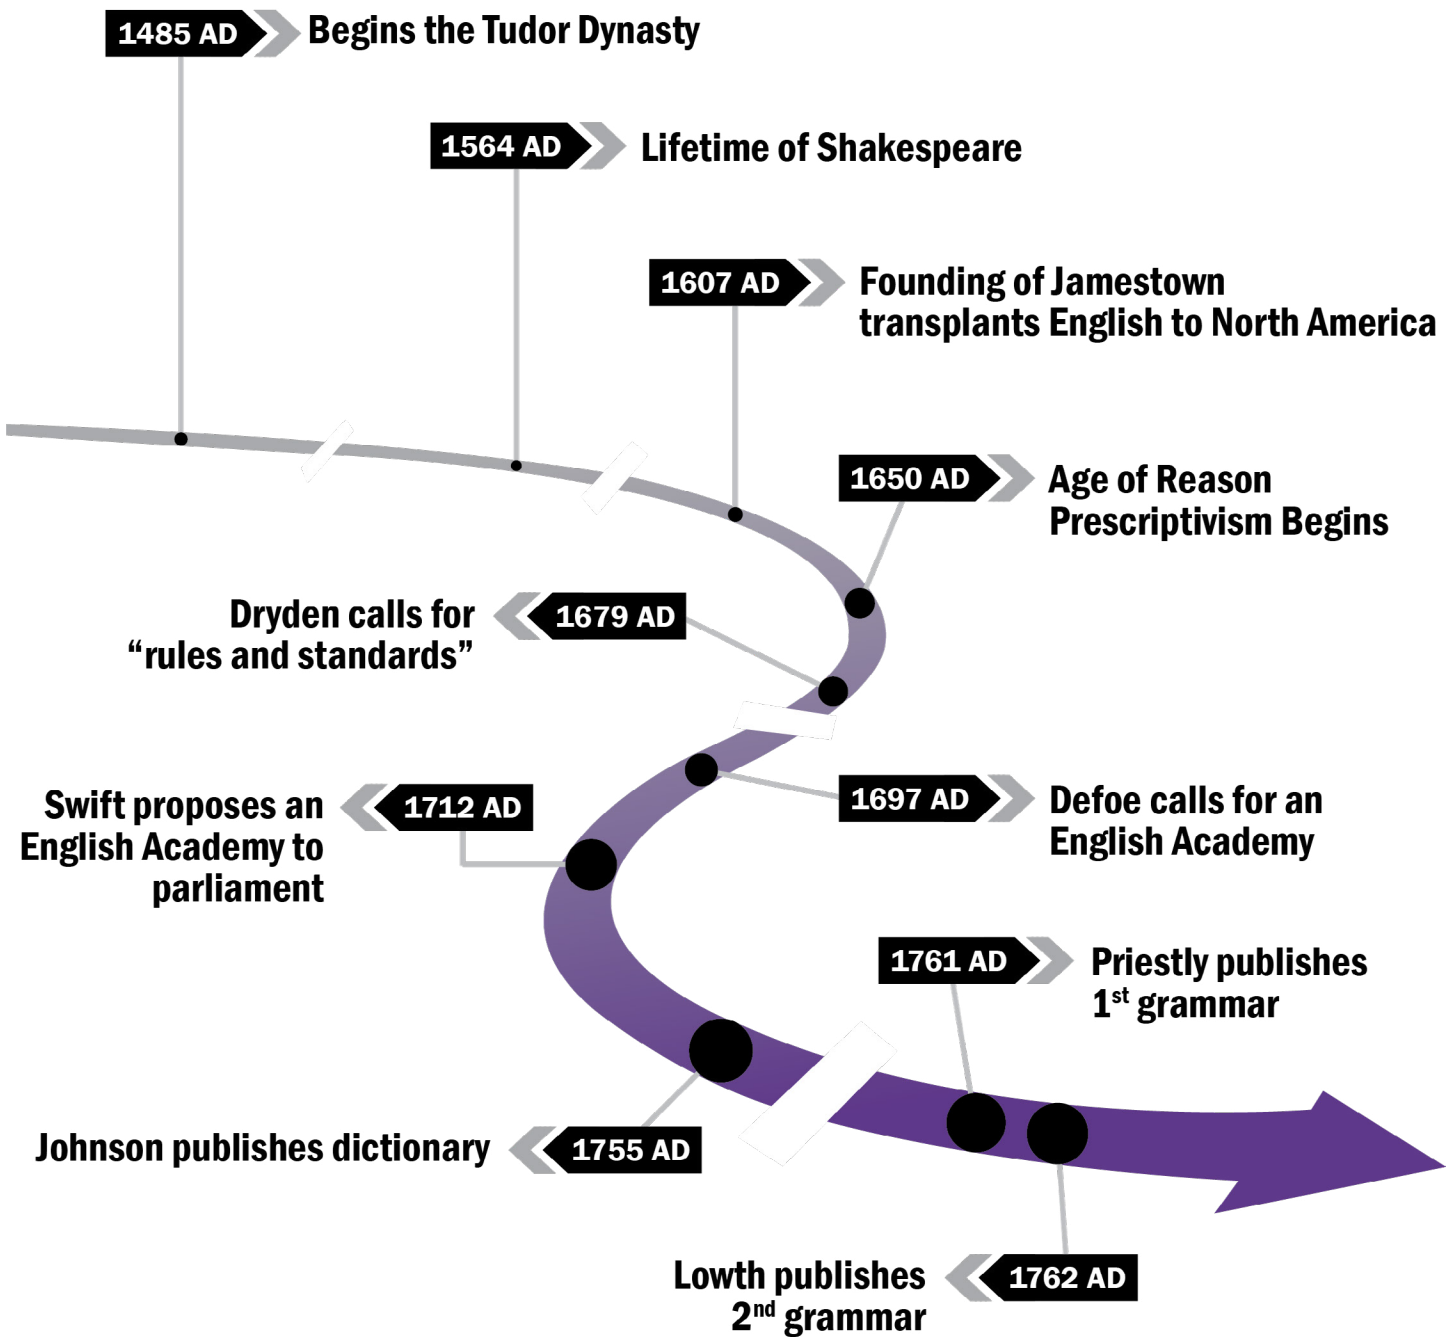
1485 AD Begins the Tudor Dynasty

1564 AD Lifetime of Shakespeare

1607 AD Founding of Jamestown transplants English to North America

1650 AD Age of Reason Prescriptivism Begins

Dryden calls for “rules and standards” 1679 AD

1697 AD Defoe calls for an English Academy

Swift proposes an English Academy to parliament 1712 AD

1761 AD Priestly publishes $1^{st}$ grammar

Johnson publishes dictionary 1755 AD

Lowth publishes $2^{nd}$ grammar 1762 AD